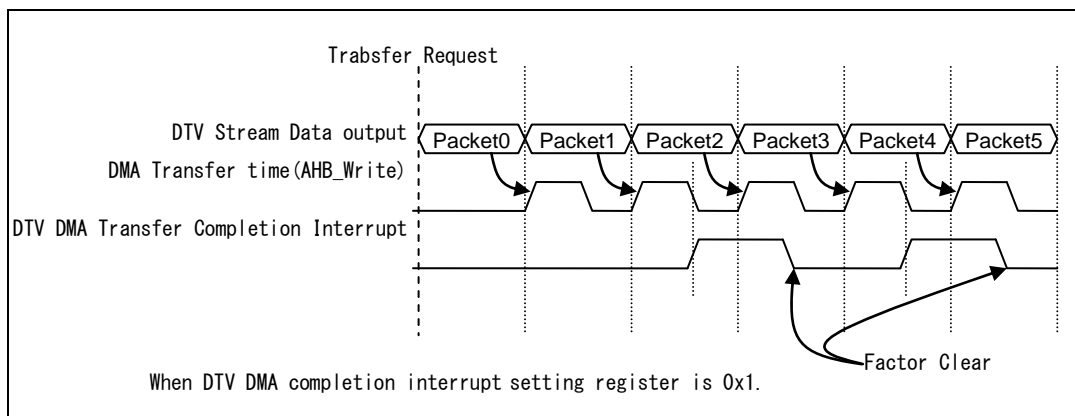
Trabsfer Request

DTV Stream Data output

Packet0 Packet1 Packet2 Packet3 Packet4 Packet5

DMA Transfer time(AHB_Write)

DTV DMA Transfer Completion Interrupt

Factor Clear

When DTV DMA completion interrupt setting register is 0x1.